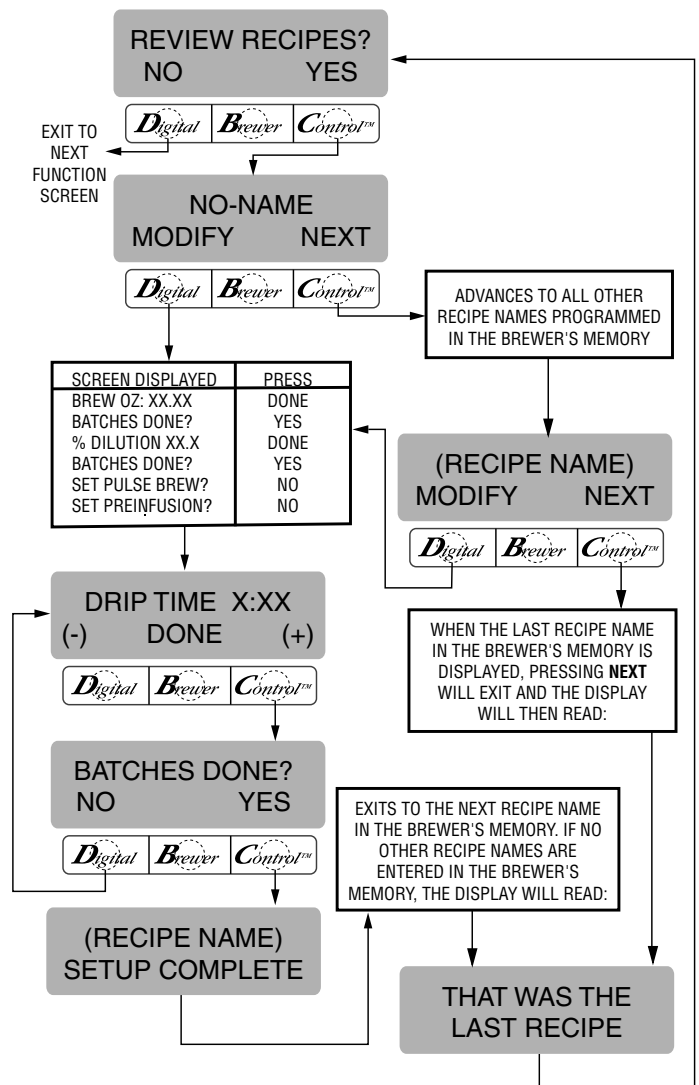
REVIEW RECIPES?
NO YES

Digital Brewer Control™

EXIT TO NEXT FUNCTION SCREEN

NO-NAME
MODIFY NEXT

Digital Brewer Control™

ADVANCES TO ALL OTHER RECIPE NAMES PROGRAMMED IN THE BREWER'S MEMORY

| SCREEN DISPLAYED | PRESS |
|---|---|
| BREW OZ: XX.XX | DONE |
| BATCHES DONE? | YES |
| % DILUTION XX.X | DONE |
| BATCHES DONE? | YES |
| SET PULSE BREW? | NO |
| SET PREINFUSION? | NO |

(RECIPE NAME)
MODIFY NEXT

Digital Brewer Control™

DRIP TIME X:XX
(-) DONE (+)

Digital Brewer Control™

WHEN THE LAST RECIPE NAME IN THE BREWER'S MEMORY IS DISPLAYED, PRESSING **NEXT** WILL EXIT AND THE DISPLAY WILL THEN READ:

BATCHES DONE?
NO YES

Digital Brewer Control™

EXITS TO THE NEXT RECIPE NAME IN THE BREWER'S MEMORY. IF NO OTHER RECIPE NAMES ARE ENTERED IN THE BREWER'S MEMORY, THE DISPLAY WILL READ:

(RECIPE NAME)
SETUP COMPLETE

THAT WAS THE
LAST RECIPE